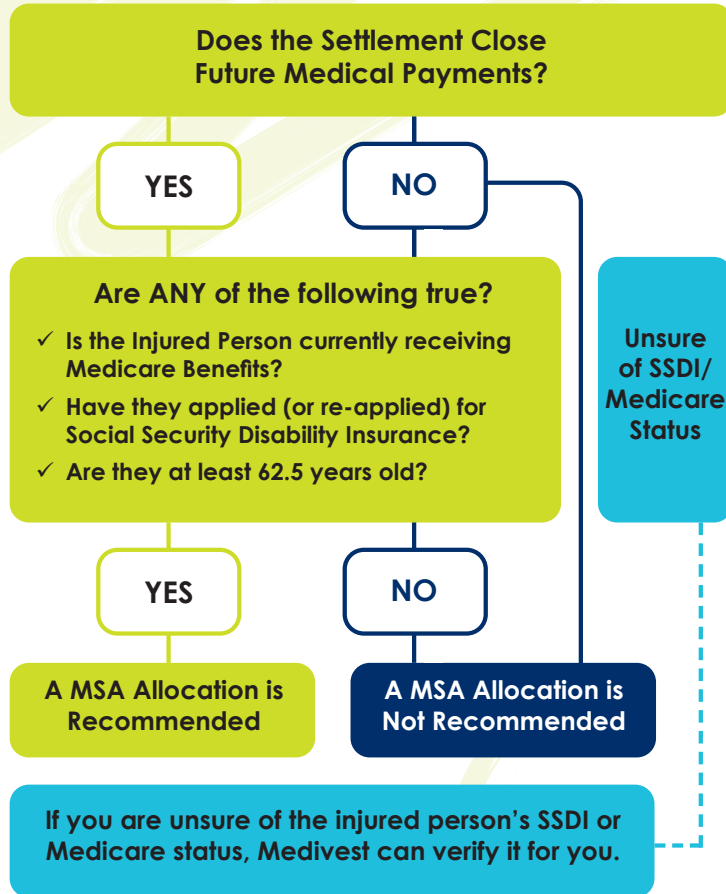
Does the Settlement Close Future Medical Payments?

YES

NO

Are ANY of the following true?

✓ Is the Injured Person currently receiving Medicare Benefits?

✓ Have they applied (or re-applied) for Social Security Disability Insurance?

✓ Are they at least 62.5 years old?

Unsure of SSDI/ Medicare Status

YES

NO

A MSA Allocation is Recommended

A MSA Allocation is Not Recommended

If you are unsure of the injured person's SSDI or Medicare status, Medivest can verify it for you.